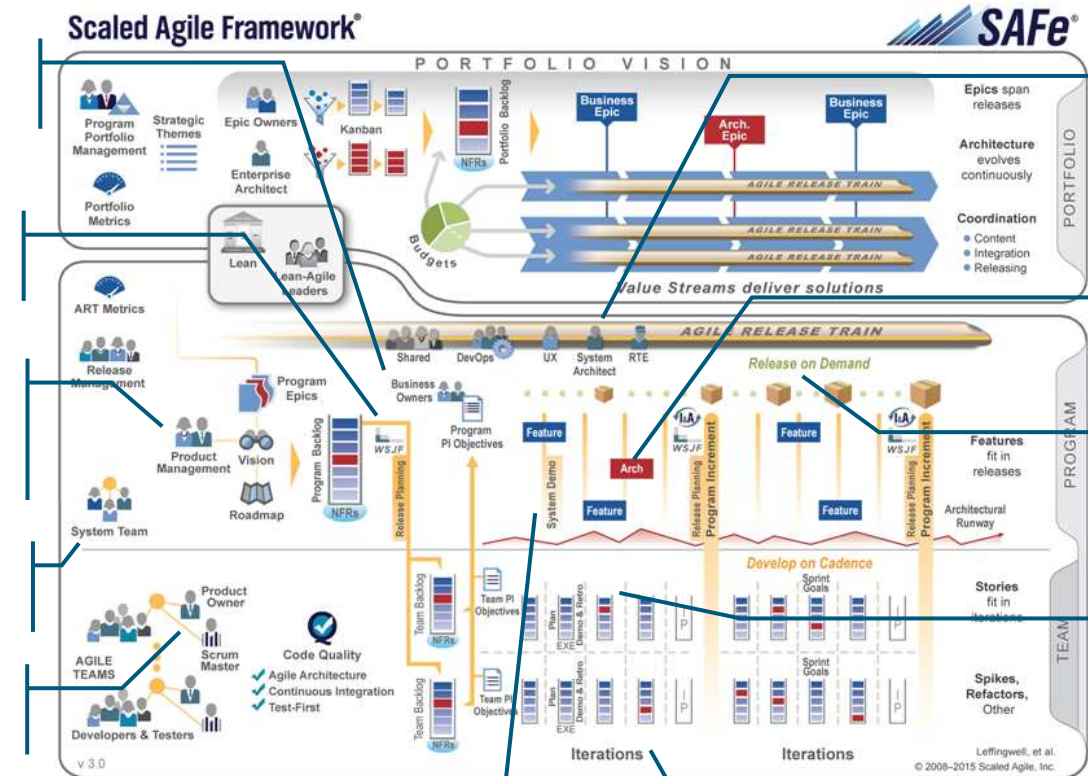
Scaled Agile Framework®

SAFe®

PORTFOLIO VISION

Program Portfolio Management

Strategic Themes

Portfolio Metrics

Epic Owners

Enterprise Architect

Kanban

Portfolio Backlog

NFRs

Budgets

Business Epic

Arch. Epic

Business Epic

AGILE RELEASE TRAIN

AGILE RELEASE TRAIN

AGILE RELEASE TRAIN

Value Streams deliver solutions

Epics span releases

Architecture evolves continuously

Coordination
• Content
• Integration
• Releasing

PORTFOLIO

Lean

Lean-Agile Leaders

ART Metrics

Release Management

AGILE RELEASE TRAIN

Shared

DevOps

UX

System Architect

RTE

Release on Demand

Business Owners

Program Epics

Program PI Objectives

Product Management

Vision

Roadmap

Program Backlog

NFRs

WSJF

Release Planning

Feature

System Demo

Arch

Feature

WSJF

Release Planning

Program Increment

Feature

Feature

WSJF

Release Planning

Program Increment

Features fit in releases

Architectural Runway

PROGRAM

System Team

Develop on Cadence

Product Owner

Scrum Master

AGILE TEAMS

Developers & Testers

Code Quality
✔ Agile Architecture
✔ Continuous Integration
✔ Test-First

Team Backlog

NFRs

Team PI Objectives

Plan

EXE

Demo & Retro

Sprint Goals

I P

Team Backlog

NFRs

Team PI Objectives

Plan

Demo & Retro

Sprint Goals

I P

Stories fit in iterations

Spikes, Refactors, Other

TEAM

Iterations

Iterations

v 3.0

Leffingwell, et al.
© 2008–2015 Scaled Agile, Inc.